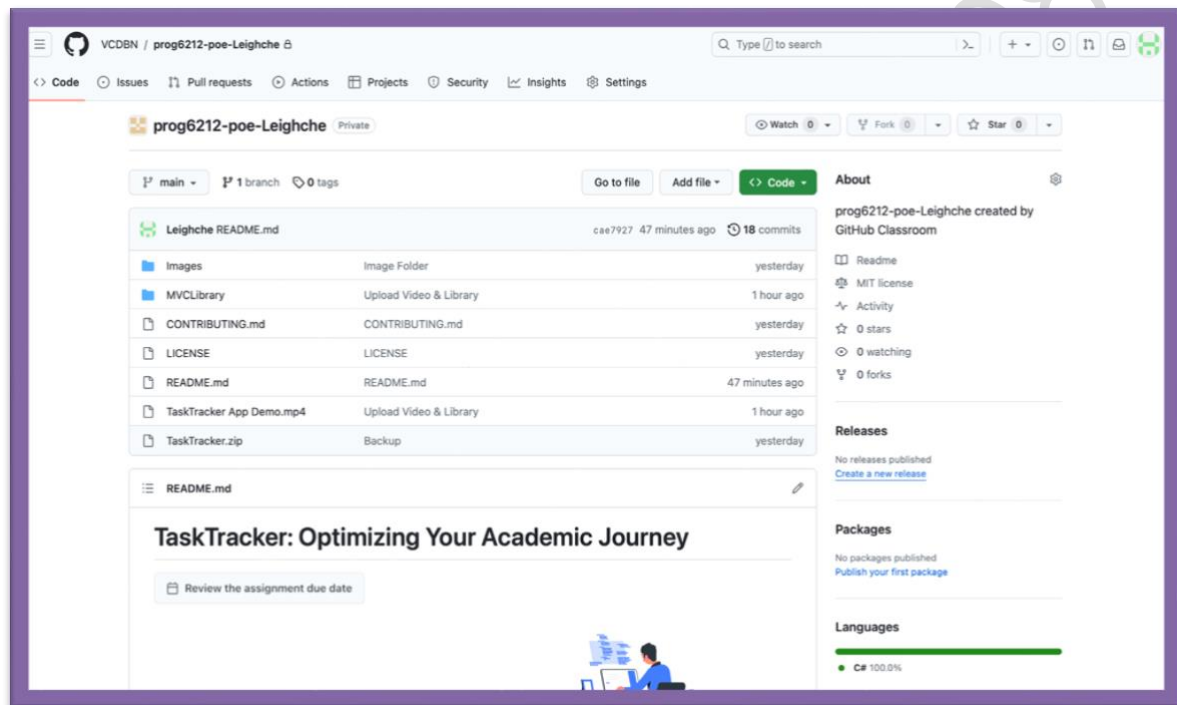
VCDBN / prog6212-poe-Leighche

Type / to search

Code Issues Pull requests Actions Projects Security Insights Settings

prog6212-poe-Leighche Private

Watch 0 Fork 0 Star 0

main 1 branch 0 tags

Go to file Add file Code

Leighche README.md cae7927 47 minutes ago 18 commits

| | | |
|---|---|---|
| Images | Image Folder | yesterday |
| MVCLibrary | Upload Video & Library | 1 hour ago |
| CONTRIBUTING.md | CONTRIBUTING.md | yesterday |
| LICENSE | LICENSE | yesterday |
| README.md | README.md | 47 minutes ago |
| TaskTracker App Demo.mp4 | Upload Video & Library | 1 hour ago |
| TaskTracker.zip | Backup | yesterday |

README.md

TaskTracker: Optimizing Your Academic Journey

Review the assignment due date

About

prog6212-poe-Leighche created by GitHub Classroom

Readme
MIT license
Activity
0 stars
0 watching
0 forks

Releases

No releases published
Create a new release

Packages

No packages published
Publish your first package

Languages

C# 100.0%